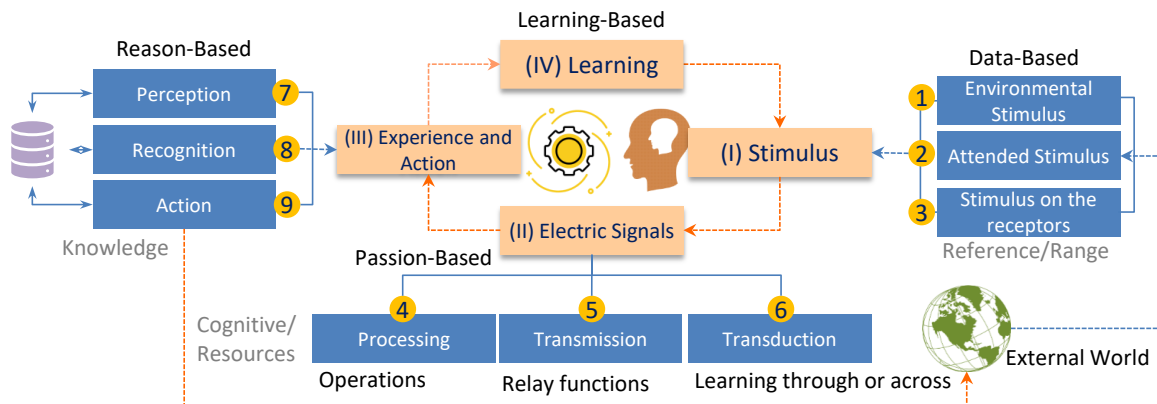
Learning-Based

Reason-Based

(IV) Learning

Data-Based

Perception 7

Recognition 8

Action 9

(III) Experience and Action

(I) Stimulus

1 Environmental Stimulus

2 Attended Stimulus

3 Stimulus on the receptors

Knowledge

(II) Electric Signals

Reference/Range

Passion-Based

Cognitive/ Resources

4 Processing

5 Transmission

6 Transduction

External World

Operations

Relay functions

Learning through or across